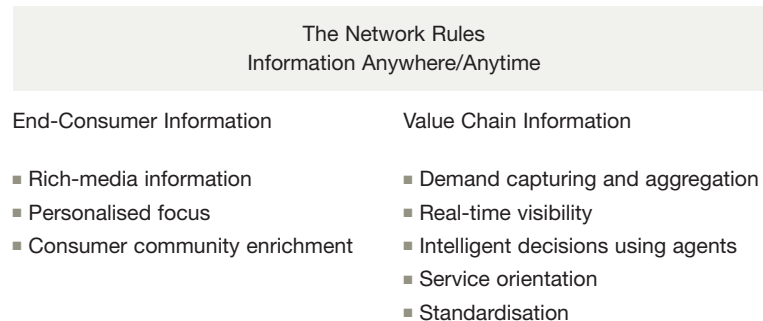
The Network Rules
Information Anywhere/Anytime

End-Consumer Information

- Rich-media information
- Personalised focus
- Consumer community enrichment

Value Chain Information

- Demand capturing and aggregation
- Real-time visibility
- Intelligent decisions using agents
- Service orientation
- Standardisation